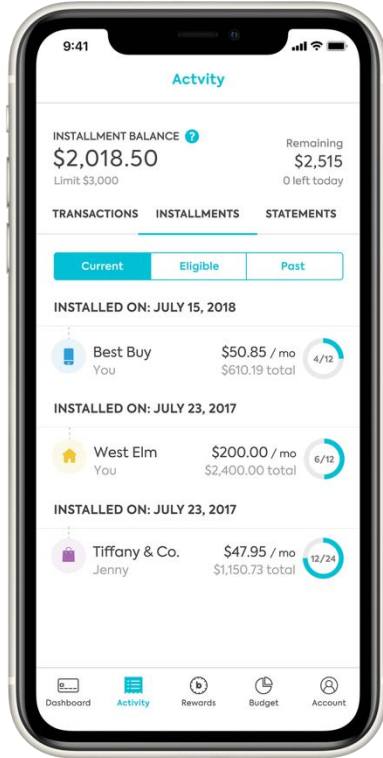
9:41

Actvity

INSTALLMENT BALANCE ?
$2,018.50
Limit $3,000

Remaining
$2,515
0 left today

TRANSACTIONS INSTALLMENTS STATEMENTS

Current Eligible Past

INSTALLED ON: JULY 15, 2018

Best Buy
You
$50.85 / mo
$610.19 total
4/12

INSTALLED ON: JULY 23, 2017

West Elm
You
$200.00 / mo
$2,400.00 total
6/12

INSTALLED ON: JULY 23, 2017

Tiffany & Co.
Jenny
$47.95 / mo
$1,150.73 total
12/24

Dashboard Activity Rewards Budget Account